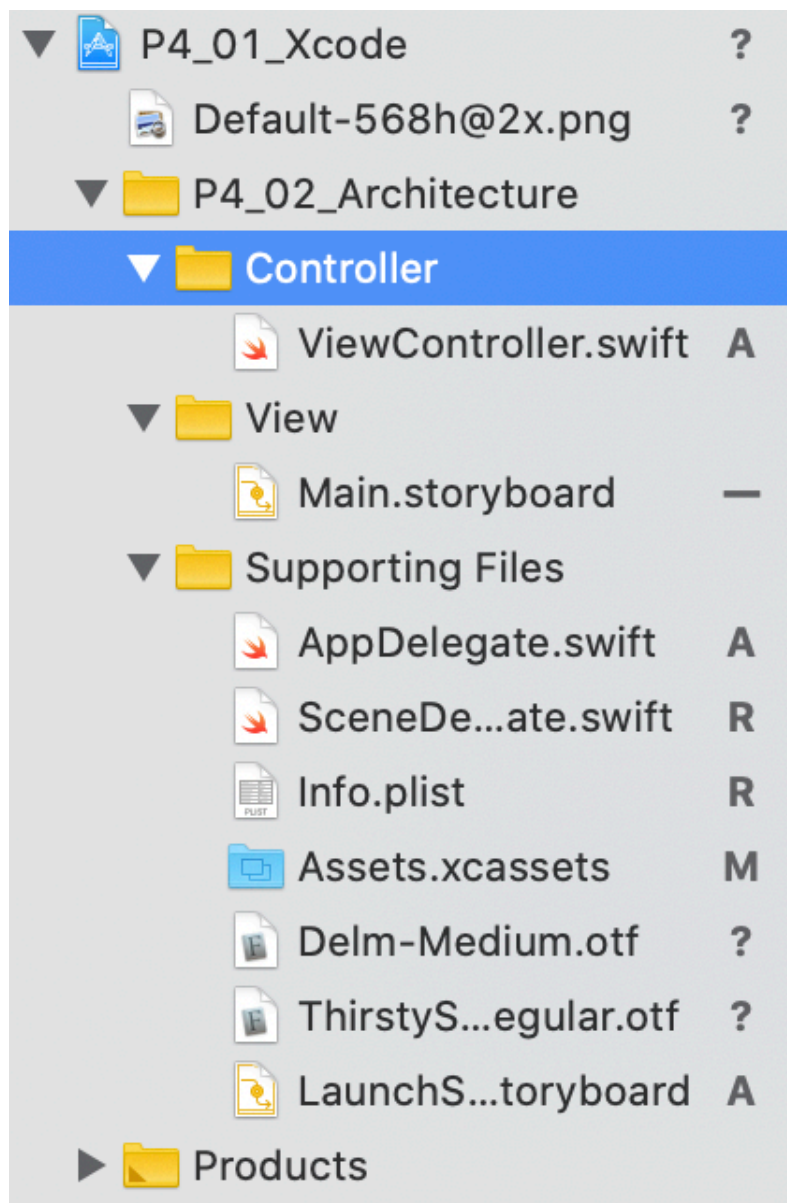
P4_01_Xcode ?
Default-568h@2x.png ?
P4_02_Architecture
Controller
ViewController.swift A
View
Main.storyboard —
Supporting Files
AppDelegate.swift A
SceneDe...ate.swift R
Info.plist R
PLIST
Assets.xcassets M
Delm-Medium.otf ?
ThirstyS...egular.otf ?
LaunchS...toryboard A
Products